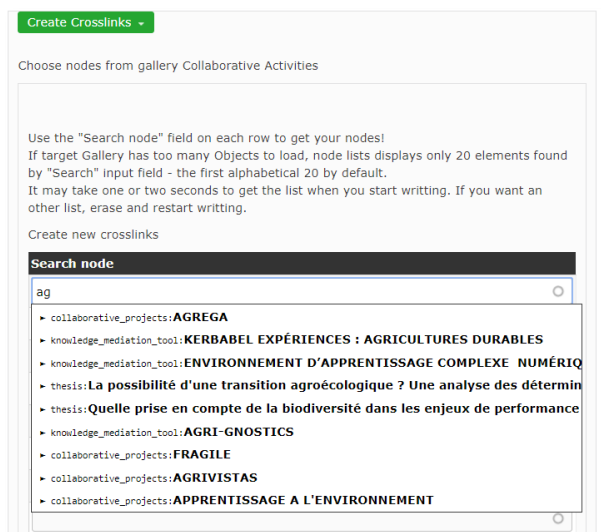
Create Crosslinks ▾

Choose nodes from gallery Collaborative Activities

Use the "Search node" field on each row to get your nodes!
If target Gallery has too many Objects to load, node lists displays only 20 elements found by "Search" input field - the first alphabetical 20 by default.
It may take one or two seconds to get the list when you start writting. If you want an other list, erase and restart writting.

Create new crosslinks

Search node

ag

▸ collaborative_projects:AGREGA
▸ knowledge_mediation_tool:KERBABEL EXPÉRIENCES : AGRICULTURES DURABLES
▸ knowledge_mediation_tool:ENVIRONNEMENT D'APPRENTISSAGE COMPLEXE NUMÉRIQ
▸ thesis:La possibilité d'une transition agroécologique ? Une analyse des détermin
▸ thesis:Quelle prise en compte de la biodiversité dans les enjeux de performance
▸ knowledge_mediation_tool:AGRI-GNOSTICS
▸ collaborative_projects:FRAGILE
▸ collaborative_projects:AGRIVISTAS
▸ collaborative_projects:APPRENTISSAGE A L'ENVIRONNEMENT